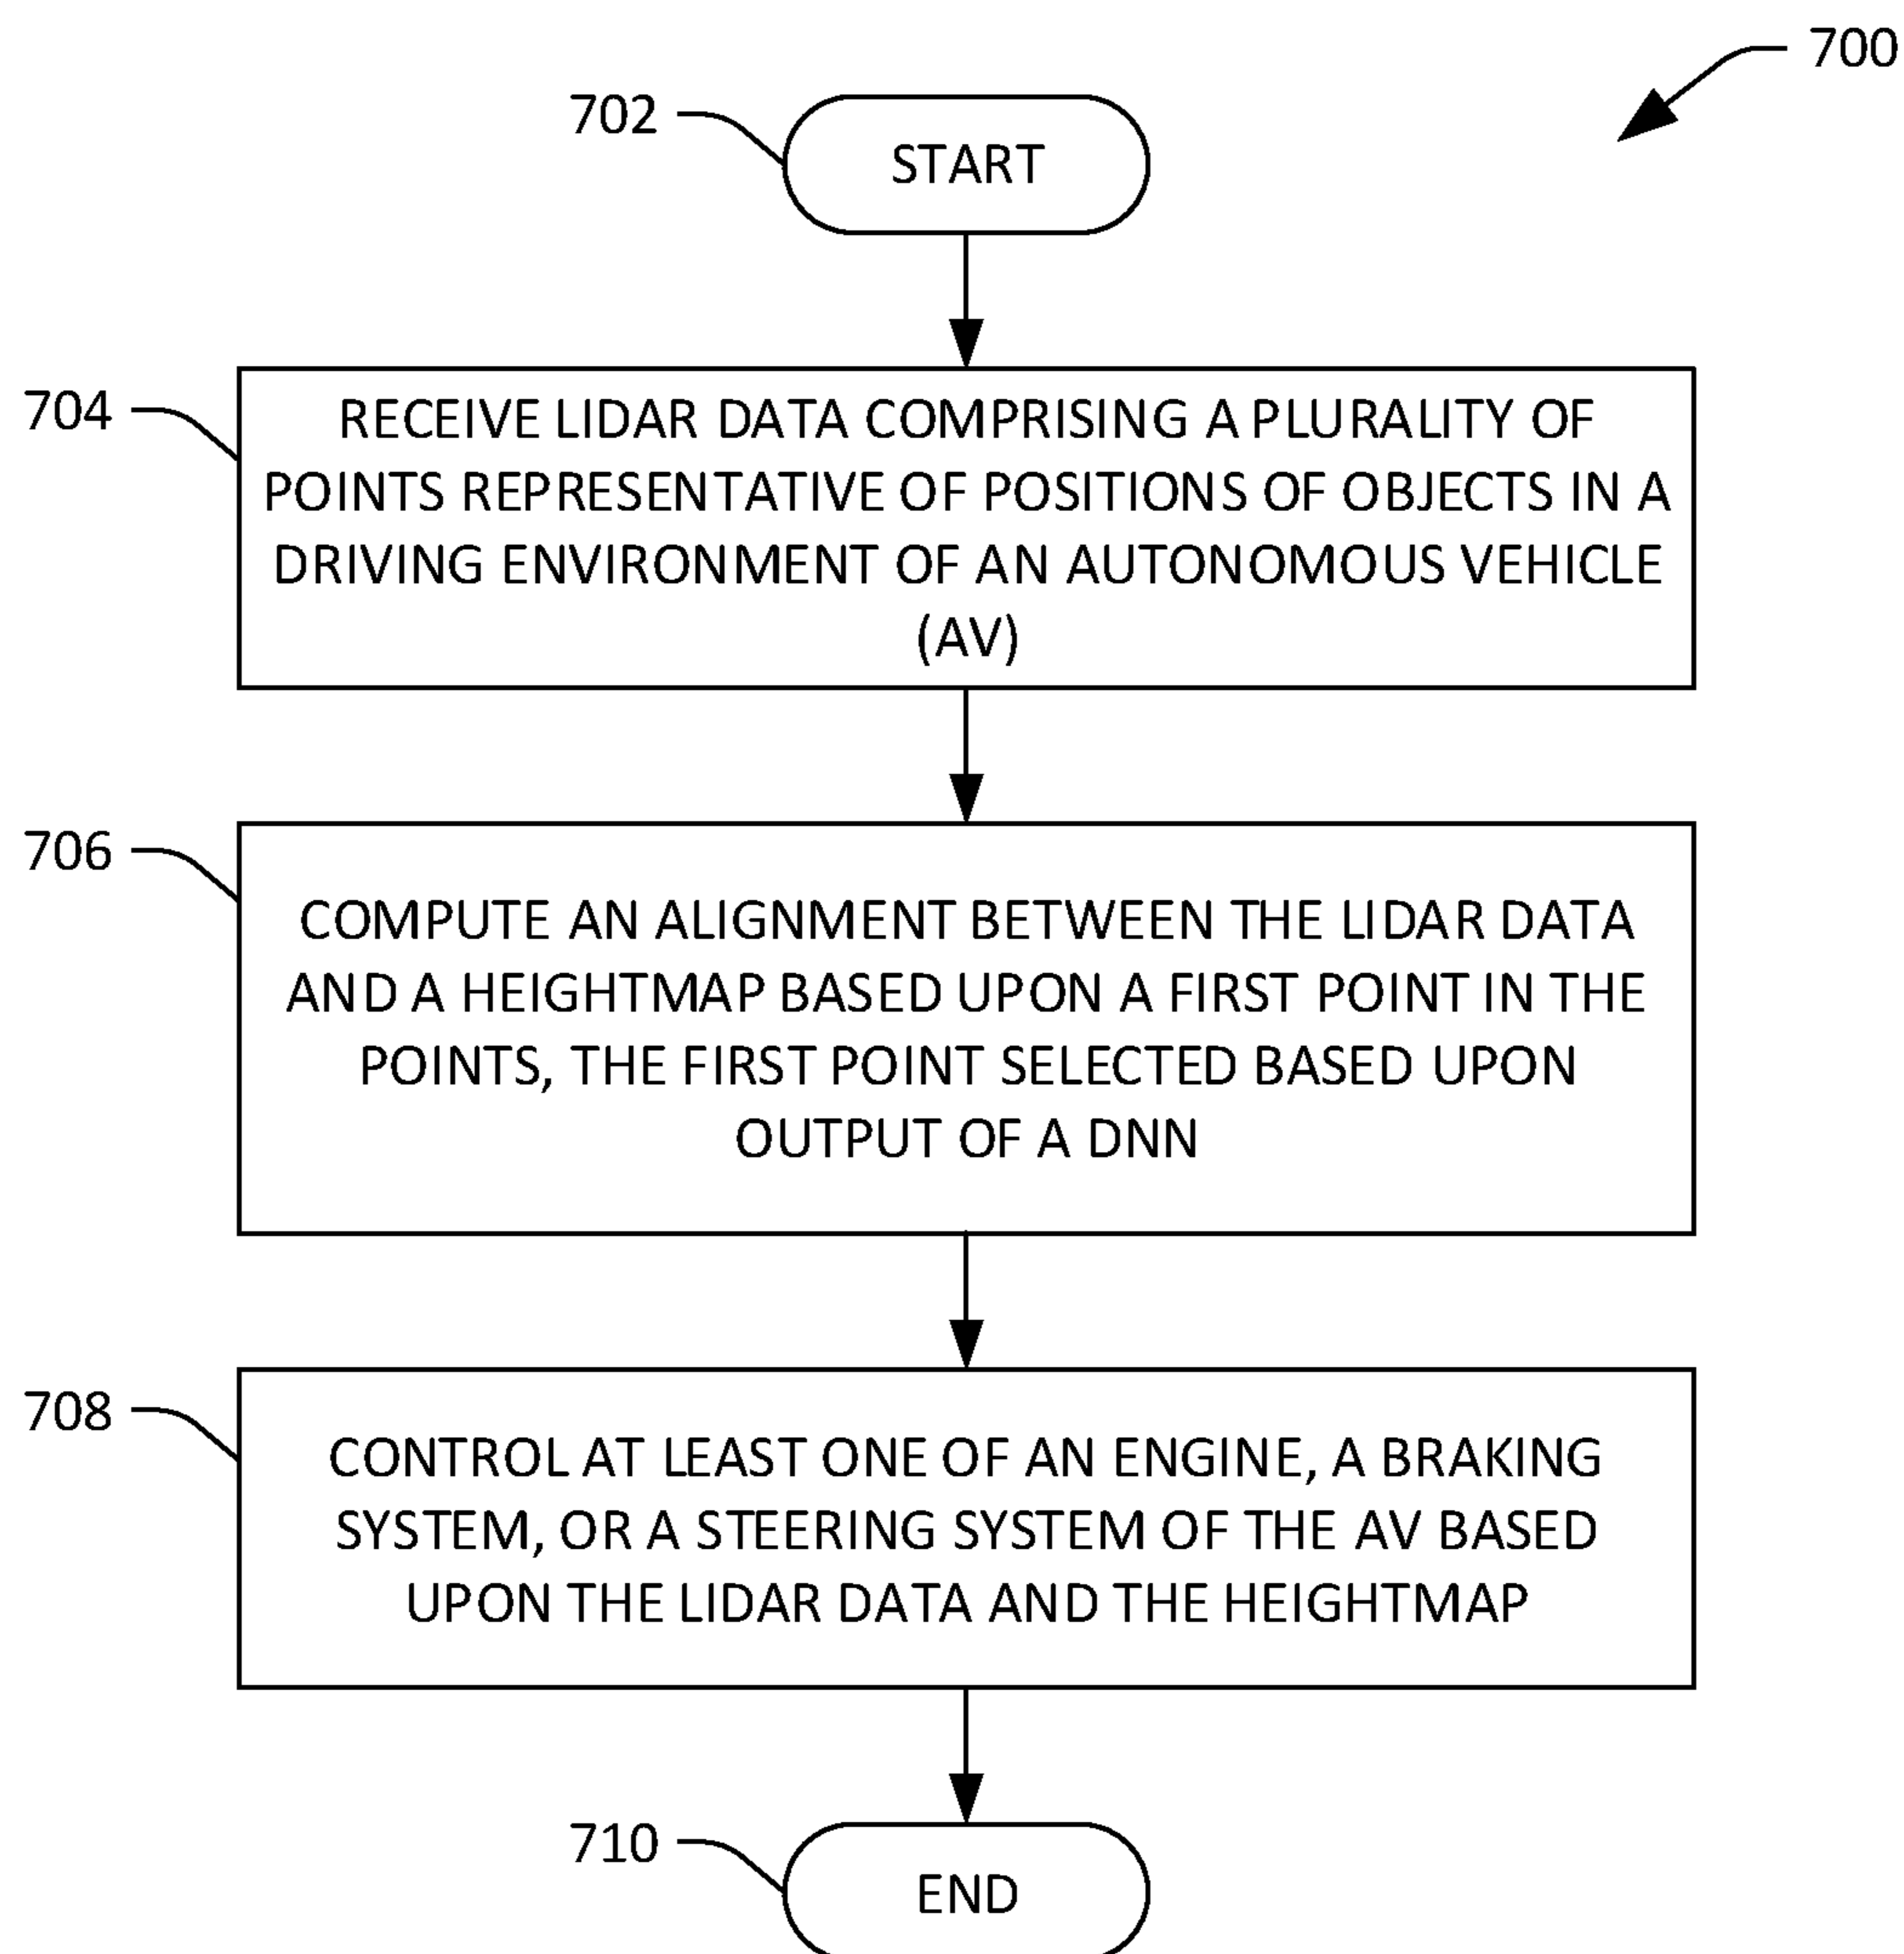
700

702

START

704

RECEIVE LIDAR DATA COMPRISING A PLURALITY OF POINTS REPRESENTATIVE OF POSITIONS OF OBJECTS IN A DRIVING ENVIRONMENT OF AN AUTONOMOUS VEHICLE (AV)

706

COMPUTE AN ALIGNMENT BETWEEN THE LIDAR DATA AND A HEIGHTMAP BASED UPON A FIRST POINT IN THE POINTS, THE FIRST POINT SELECTED BASED UPON OUTPUT OF A DNN

708

CONTROL AT LEAST ONE OF AN ENGINE, A BRAKING SYSTEM, OR A STEERING SYSTEM OF THE AV BASED UPON THE LIDAR DATA AND THE HEIGHTMAP

710

END